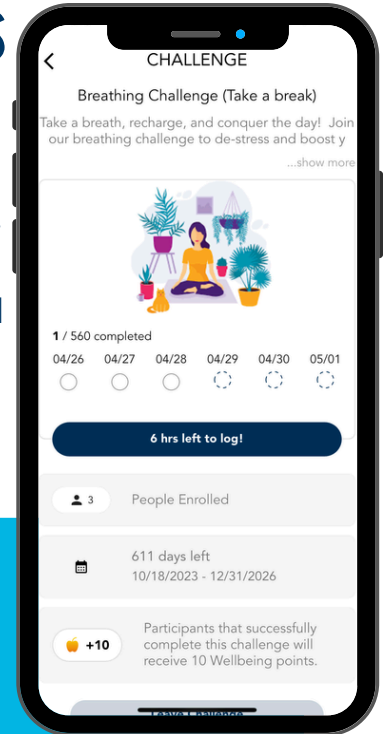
CHALLENGE

Breathing Challenge (Take a break)

Take a breath, recharge, and conquer the day! Join our breathing challenge to de-stress and boost y

...show more

1 / 560 completed

04/26 04/27 04/28 04/29 04/30 05/01

6 hrs left to log!

3 People Enrolled

611 days left
10/18/2023 - 12/31/2026

+10 Participants that successfully complete this challenge will receive 10 Wellbeing points.

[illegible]